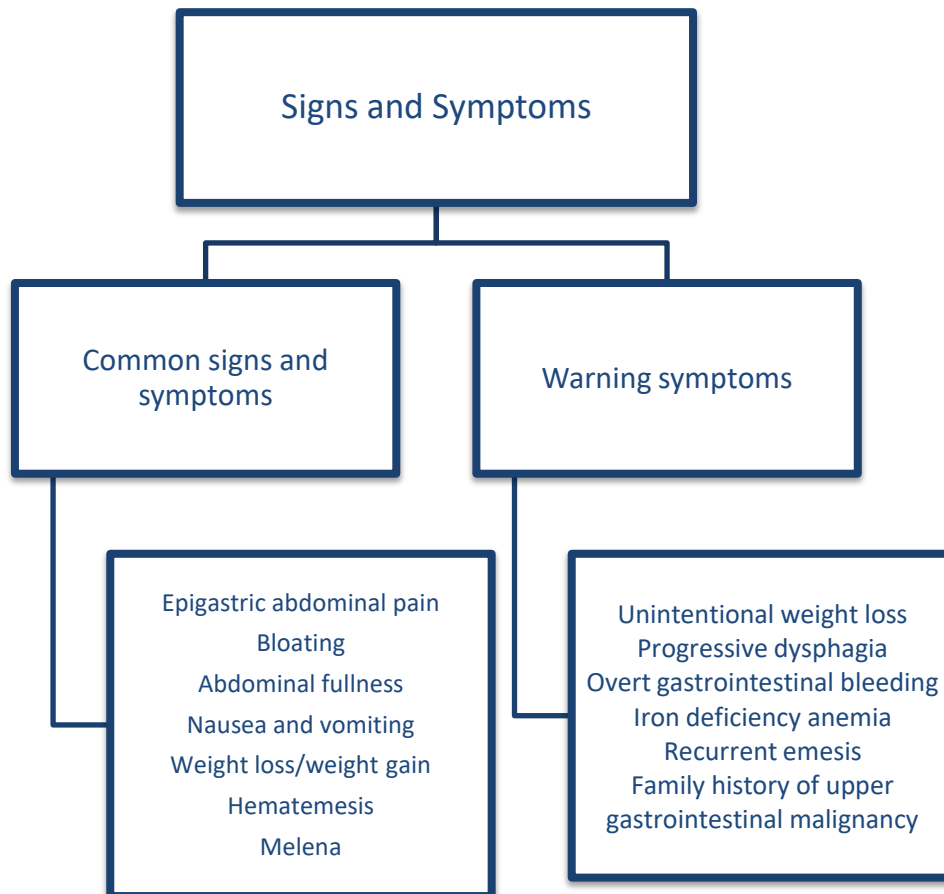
Signs and Symptoms

Common signs and symptoms

Warning symptoms

Epigastric abdominal pain
Bloating
Abdominal fullness
Nausea and vomiting
Weight loss/weight gain
Hematemesis
Melena

Unintentional weight loss
Progressive dysphagia
Overt gastrointestinal bleeding
Iron deficiency anemia
Recurrent emesis
Family history of upper gastrointestinal malignancy